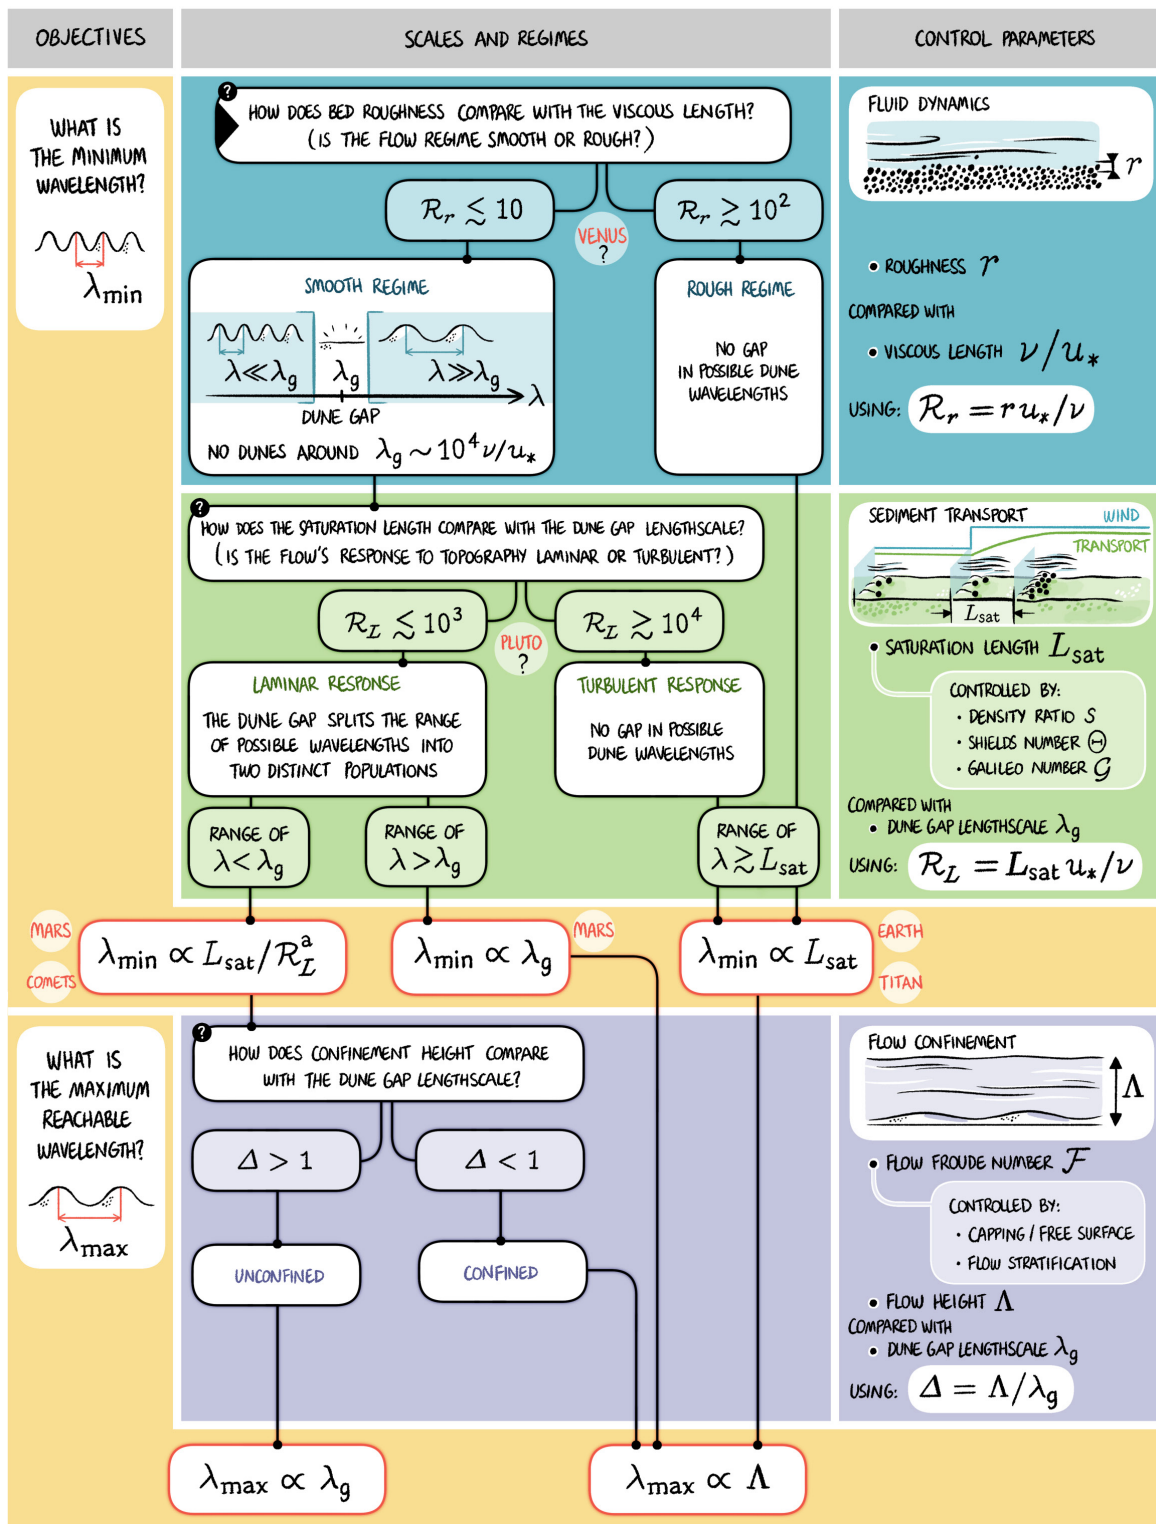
OBJECTIVES

SCALES AND REGIMES

CONTROL PARAMETERS

WHAT IS THE MINIMUM WAVELENGTH?

$\lambda_{min}$

?

HOW DOES BED ROUGHNESS COMPARE WITH THE VISCOUS LENGTH? (IS THE FLOW REGIME SMOOTH OR ROUGH?)

$\mathcal{R}_r \lesssim 10$

$\mathcal{R}_r \gtrsim 10^2$

VENUS ?

SMOOTH REGIME

$\lambda \ll \lambda_g$

$\lambda_g$

$\lambda \gg \lambda_g$

$\lambda$

DUNE GAP

NO DUNES AROUND $\lambda_g \sim 10^4 \nu/u_*$

ROUGH REGIME

NO GAP IN POSSIBLE DUNE WAVELENGTHS

FLUID DYNAMICS

$r$

• ROUGHNESS $r$

COMPARED WITH

• VISCOUS LENGTH $\nu/u_*$

USING: $\mathcal{R}_r = r u_*/\nu$

?

HOW DOES THE SATURATION LENGTH COMPARE WITH THE DUNE GAP LENGTHSCALE? (IS THE FLOW'S RESPONSE TO TOPOGRAPHY LAMINAR OR TURBULENT?)

$\mathcal{R}_L \lesssim 10^3$

$\mathcal{R}_L \gtrsim 10^4$

PLUTO ?

LAMINAR RESPONSE

THE DUNE GAP SPLITS THE RANGE OF POSSIBLE WAVELENGTHS INTO TWO DISTINCT POPULATIONS

TURBULENT RESPONSE

NO GAP IN POSSIBLE DUNE WAVELENGTHS

RANGE OF $\lambda < \lambda_g$

RANGE OF $\lambda > \lambda_g$

RANGE OF $\lambda \gtrsim L_{sat}$

SEDIMENT TRANSPORT

WIND

TRANSPORT

$L_{sat}$

• SATURATION LENGTH $L_{sat}$

CONTROLLED BY:
• DENSITY RATIO $s$
• SHIELDS NUMBER $\Theta$
• GALILEO NUMBER $\mathcal{G}$

COMPARED WITH
• DUNE GAP LENGTHSCALE $\lambda_g$

USING: $\mathcal{R}_L = L_{sat} u_*/\nu$

MARS

COMETS

$\lambda_{min} \propto L_{sat}/\mathcal{R}_L^a$

$\lambda_{min} \propto \lambda_g$

MARS

$\lambda_{min} \propto L_{sat}$

EARTH

TITAN

WHAT IS THE MAXIMUM REACHABLE WAVELENGTH?

$\lambda_{max}$

?

HOW DOES CONFINEMENT HEIGHT COMPARE WITH THE DUNE GAP LENGTHSCALE?

$\Delta > 1$

$\Delta < 1$

UNCONFINED

CONFINED

FLOW CONFINEMENT

$\Lambda$

• FLOW FROUDE NUMBER $\mathcal{F}$

CONTROLLED BY:
• CAPPING / FREE SURFACE
• FLOW STRATIFICATION

• FLOW HEIGHT $\Lambda$

COMPARED WITH

• DUNE GAP LENGTHSCALE $\lambda_g$

USING: $\Delta = \Lambda/\lambda_g$

$\lambda_{max} \propto \lambda_g$

$\lambda_{max} \propto \Lambda$